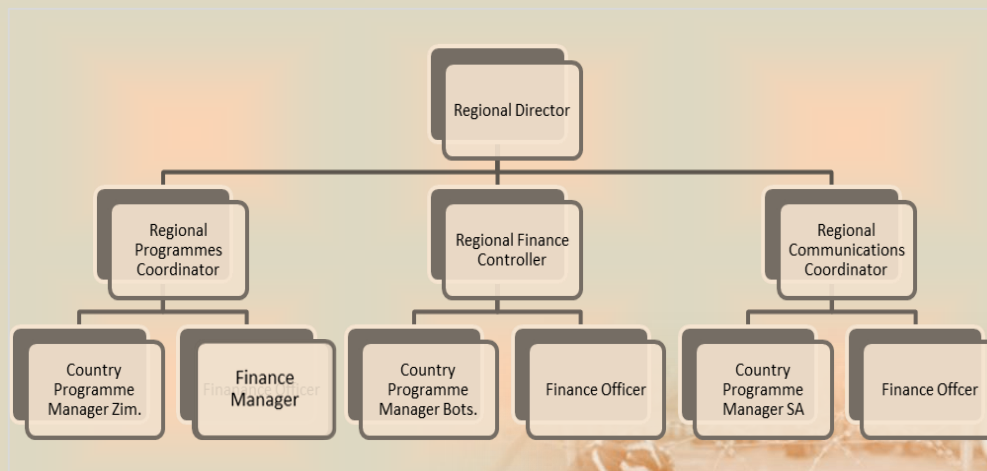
Regional Director

Regional Programmes Coordinator

Regional Finance Controller

Regional Communications Coordinator

Country Programme Manager Zim.

Finance Officer

Finance Manager

Country Programme Manager Bots.

Finance Officer

Country Programme Manager SA

Finance Offcer